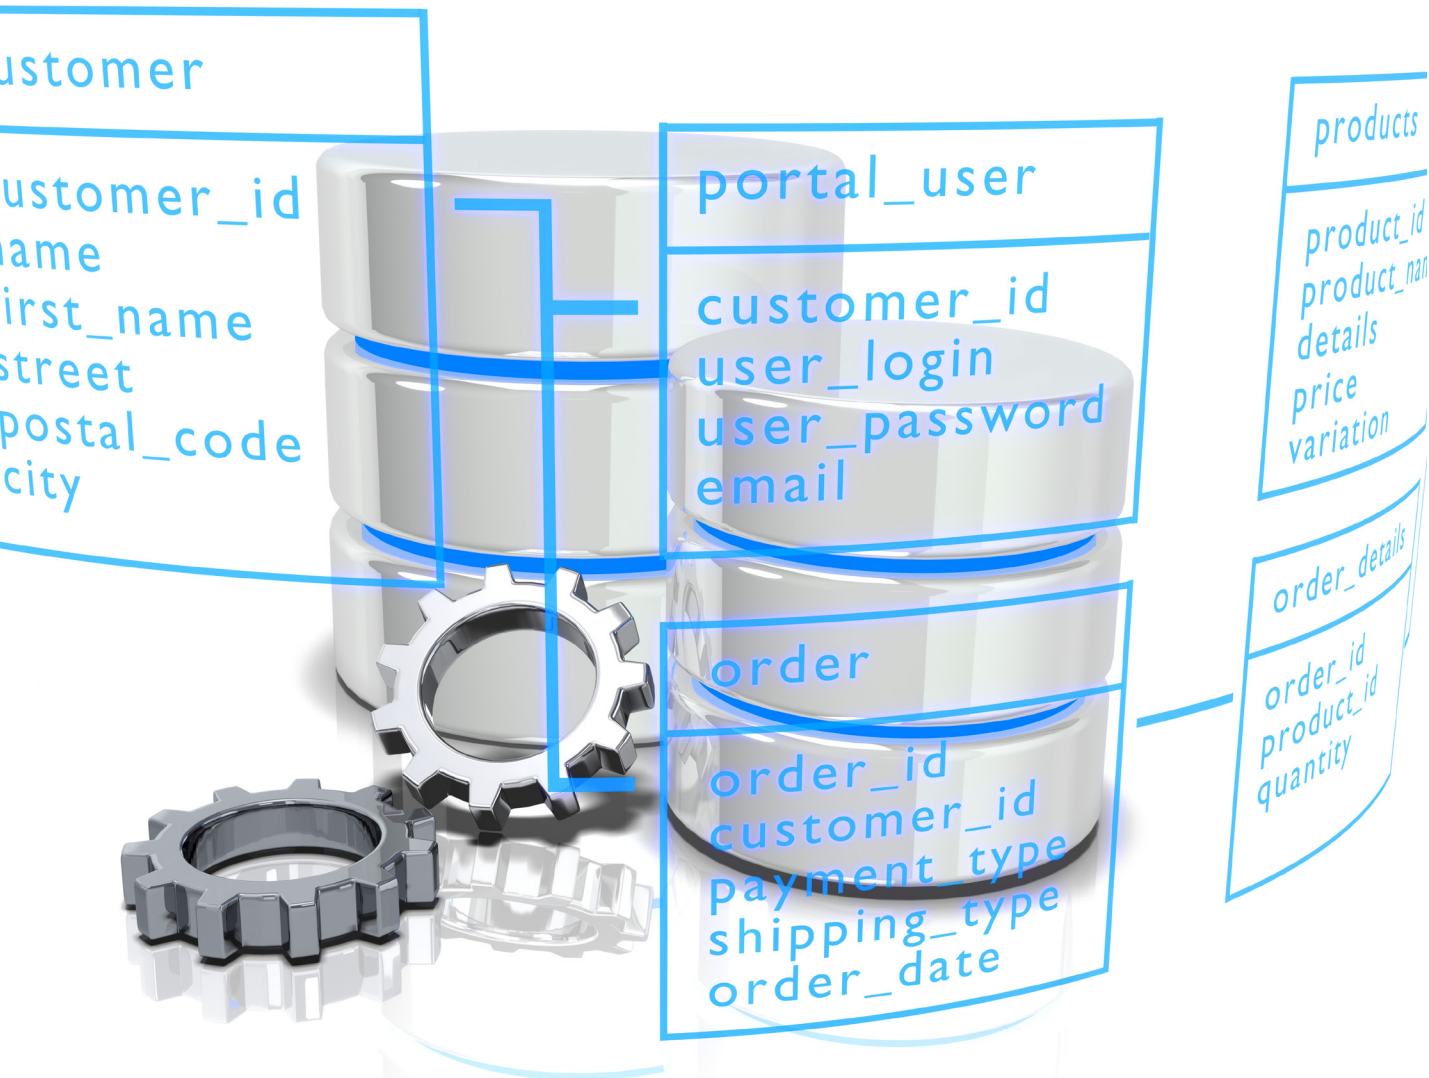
ustomer

ustomer_id
ame
irst_name
street
postal_code
city

portal_user

customer_id
user_login
user_password
email

order

order_id
customer_id
payment_type
shipping_type
order_date

products

product_id
product_nan
details
price
variation

order_details

order_id
product_id
quantity